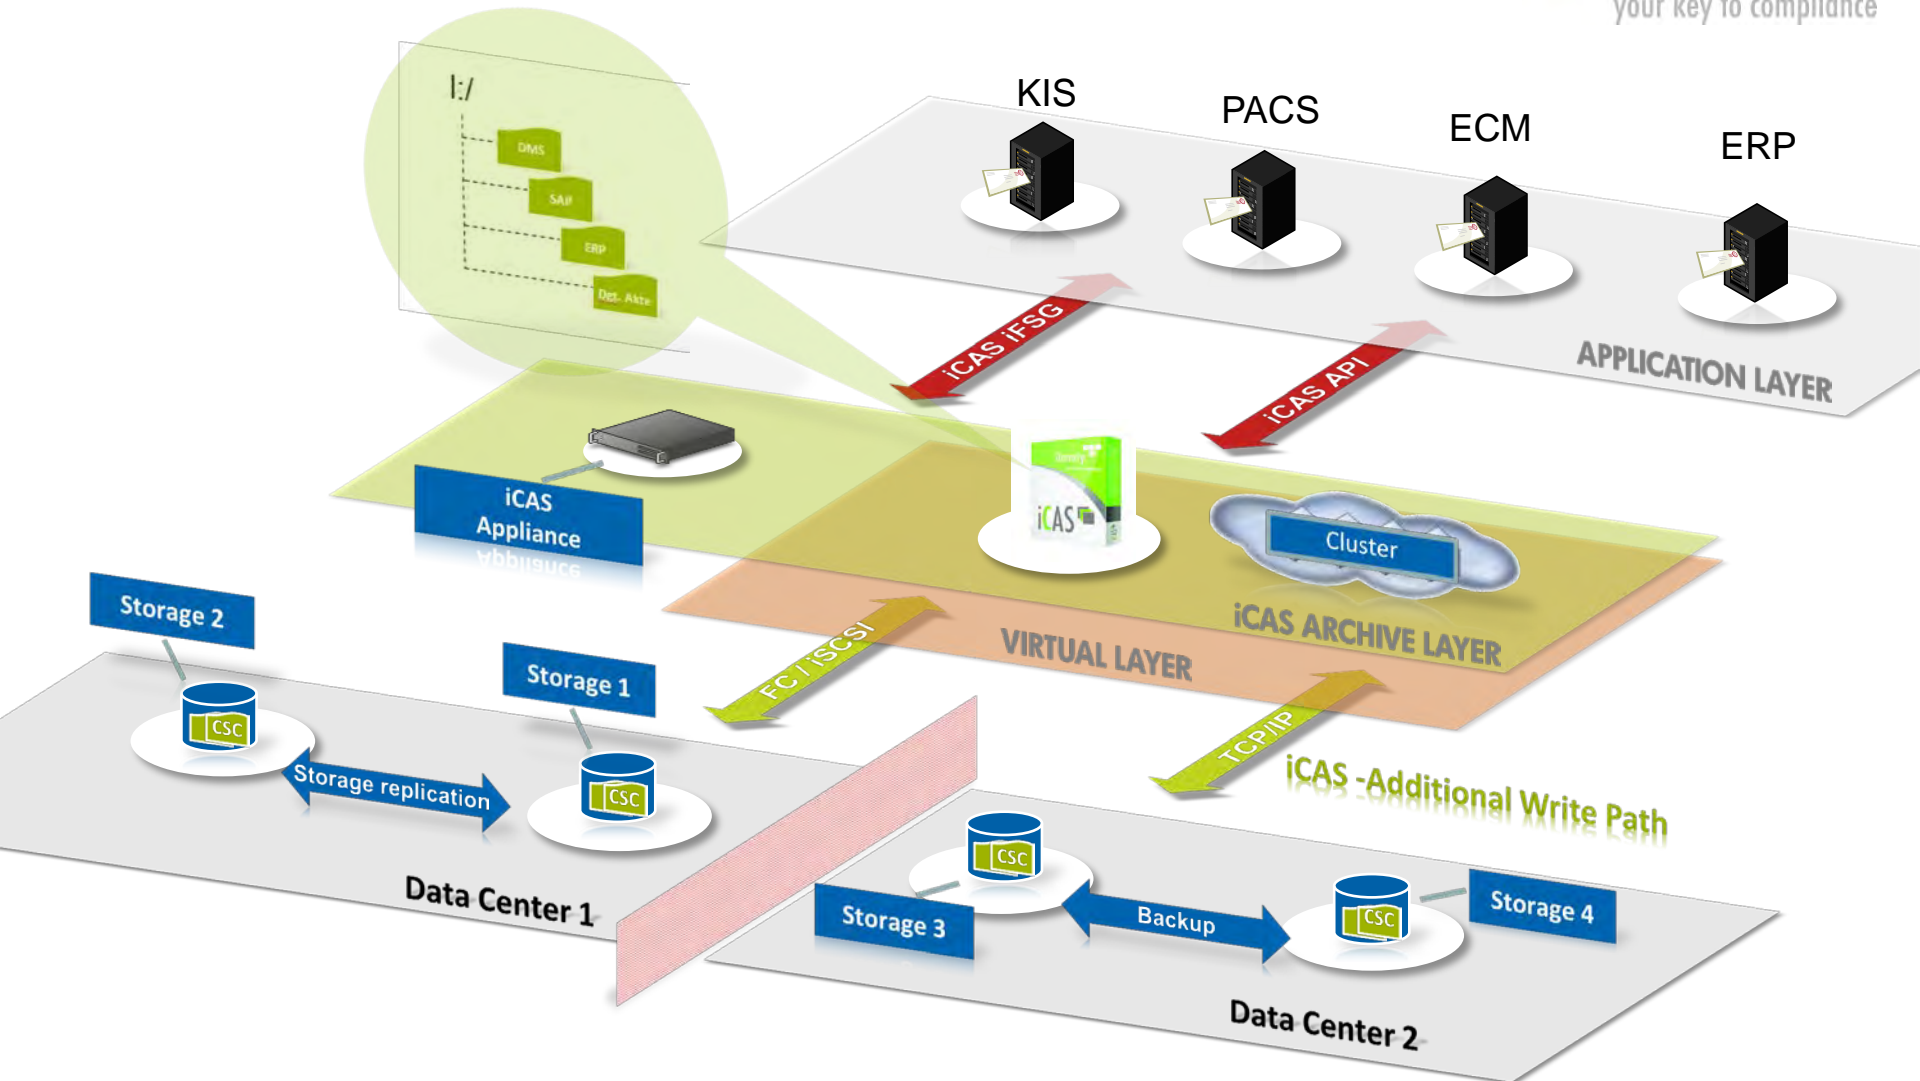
your key to compliance

I:/
DMS
SAP
ERP
Pat. Akte

KIS
PACS
ECM
ERP

iCAS iFSG
iCAS API
APPLICATION LAYER

iCAS Appliance
iCAS
Cluster
iCAS ARCHIVE LAYER
VIRTUAL LAYER

FC / iSCSI
TCP/IP
iCAS -Additional Write Path

Storage 2
Storage 1
CSC
CSC
Storage replication
Data Center 1

CSC
CSC
Storage 3
Backup
Storage 4
Data Center 2